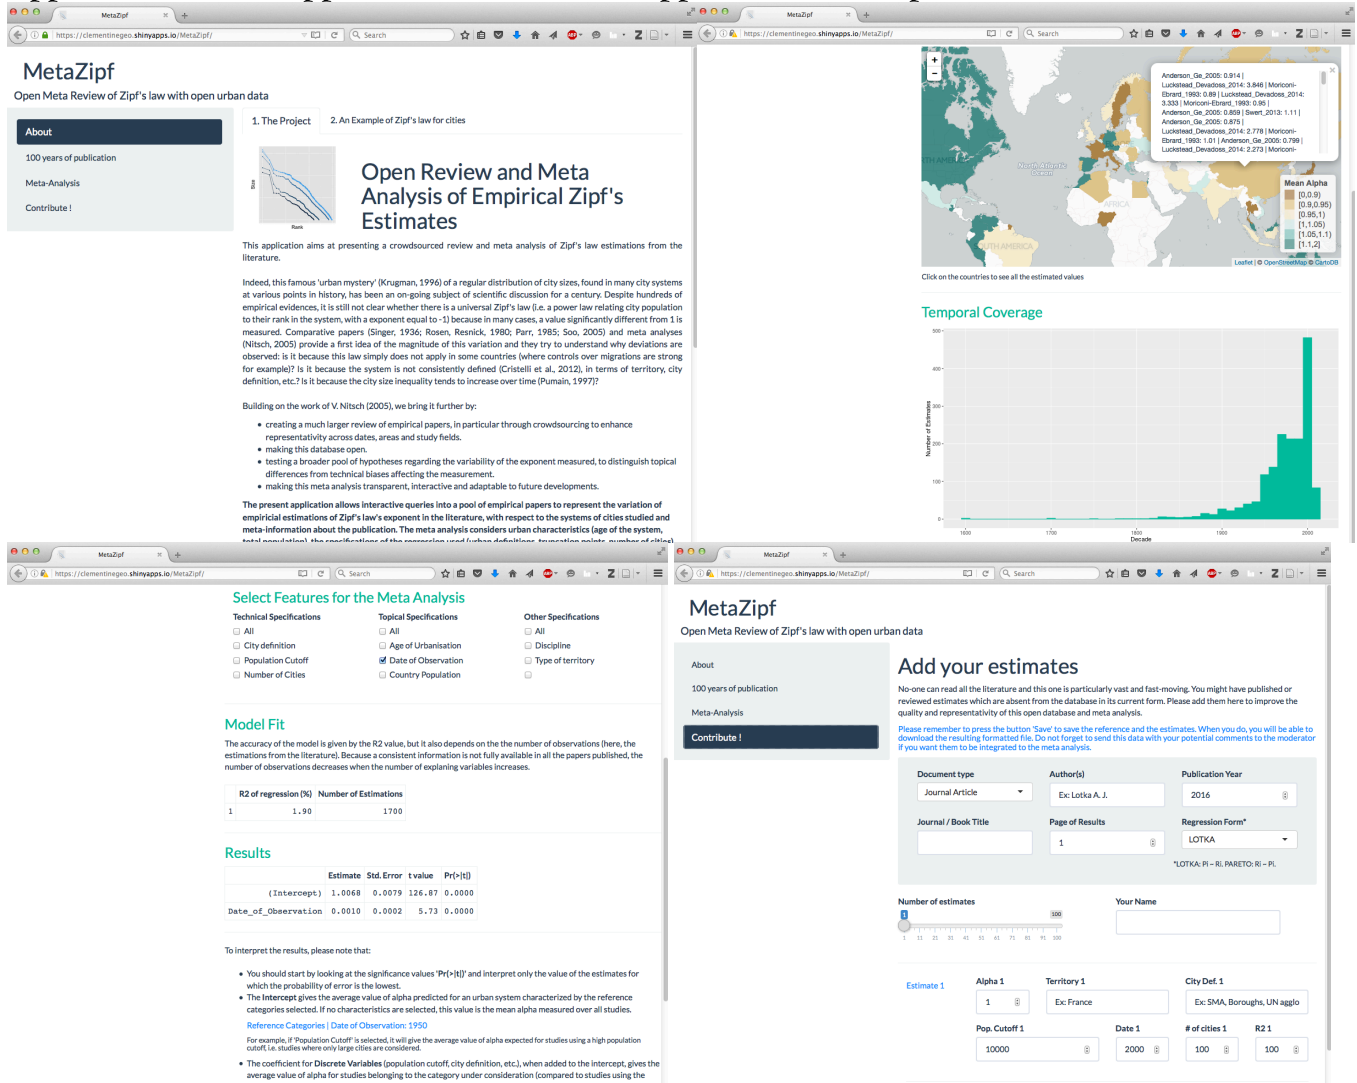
MetaZipf
https://clementinegeo.shinyapps.io/MetaZipf/
Search

MetaZipf
Open Meta Review of Zipf's law with open urban data

About
100 years of publication
Meta-Analysis
Contribute !

1. The Project
2. An Example of Zipf's law for cities

Size
Rank

Open Review and Meta Analysis of Empirical Zipf's Estimates

This application aims at presenting a crowdsourced review and meta analysis of Zipf's law estimations from the literature.

Indeed, this famous 'urban mystery' (Krugman, 1996) of a regular distribution of city sizes, found in many city systems at various points in history, has been an on-going subject of scientific discussion for a century. Despite hundreds of empirical evidences, it is still not clear whether there is a universal Zipf's law (i.e. a power law relating city population to their rank in the system, with a exponent equal to -1) because in many cases, a value significantly different from 1 is measured. Comparative papers (Singer, 1936; Rosen, Resnick, 1980; Parr, 1985; Soo, 2005) and meta analyses (Nitsch, 2005) provide a first idea of the magnitude of this variation and they try to understand why deviations are observed: is it because this law simply does not apply in some countries (where controls over migrations are strong for example)? Is it because the system is not consistently defined (Cristelli et al., 2012), in terms of territory, city definition, etc.? Is it because the city size inequality tends to increase over time (Pumain, 1997)?

Building on the work of V. Nitsch (2005), we bring it further by:

• creating a much larger review of empirical papers, in particular through crowdsourcing to enhance representativity across dates, areas and study fields.
• making this database open.
• testing a broader pool of hypotheses regarding the variability of the exponent measured, to distinguish topical differences from technical biases affecting the measurement.
• making this meta analysis transparent, interactive and adaptable to future developments.

The present application allows interactive queries into a pool of empirical papers to represent the variation of empirical estimations of Zipf's law's exponent in the literature, with respect to the systems of cities studied and meta-information about the publication. The meta analysis considers urban characteristics (age of the system, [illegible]

MetaZipf
https://clementinegeo.shinyapps.io/MetaZipf/
Search

Anderson_Ge_2005: 0.914 | Luckstead_Devadoss_2014: 3.846 | Moriconi-Ebrard_1993: 0.89 | Luckstead_Devadoss_2014: 3.333 | Moriconi-Ebrard_1993: 0.95 | Anderson_Ge_2005: 0.859 | Swerl_2013: 1.11 | Anderson_Ge_2005: 0.875 | Luckstead_Devadoss_2014: 2.778 | Moriconi-Ebrard_1993: 1.01 | Anderson_Ge_2005: 0.799 | Luckstead_Devadoss_2014: 2.273 | Moriconi-

North Atlantic Ocean
AFRICA
SOUTH AMERICA
Mean Alpha
[0,0.9)
[0.9,0.95)
[0.95,1)
[1,1.05)
[1.05,1.1)
[1.1,2]
Leaflet | © OpenStreetMap © CartoDB

Click on the countries to see all the estimated values

Temporal Coverage

500
400
300
200
100
0
Number of Estimates
1600 1700 1800 1900 2000
Decade

MetaZipf
https://clementinegeo.shinyapps.io/MetaZipf/
Search

Select Features for the Meta Analysis

Technical Specifications
All
City definition
Population Cutoff
Number of Cities

Topical Specifications
All
Age of Urbanisation
Date of Observation
Country Population

Other Specifications
All
Discipline
Type of territory

Model Fit

The accuracy of the model is given by the R2 value, but it also depends on the number of observations (here, the estimations from the literature). Because a consistent information is not fully available in all the papers published, the number of observations decreases when the number of explaning variables increases.

| | R2 of regression (%) | Number of Estimations |
|---|---|---|
| 1 | 1.90 | 1700 |

Results

| | Estimate | Std. Error | t value | Pr(>\|t\|) |
|---|---|---|---|---|
| (Intercept) | 1.0068 | 0.0079 | 126.87 | 0.0000 |
| Date_of_Observation | 0.0010 | 0.0002 | 5.73 | 0.0000 |

To interpret the results, please note that:

• You should start by looking at the significance values 'Pr(>|t|)' and interpret only the value of the estimates for which the probability of error is the lowest.
• The Intercept gives the average value of alpha predicted for an urban system characterized by the reference categories selected. If no characteristics are selected, this value is the mean alpha measured over all studies.
Reference Categories | Date of Observation: 1950
For example, if 'Population Cutoff' is selected, it will give the average value of alpha expected for studies using a high population cutoff, i.e. studies where only large cities are considered.
• The coefficient for Discrete Variables (population cutoff, city definition, etc.), when added to the intercept, gives the average value of alpha for studies belonging to the category under consideration (compared to studies using the

MetaZipf
https://clementinegeo.shinyapps.io/MetaZipf/
Search

MetaZipf
Open Meta Review of Zipf's law with open urban data

About
100 years of publication
Meta-Analysis
Contribute !

Add your estimates

No-one can read all the literature and this one is particularly vast and fast-moving. You might have published or reviewed estimates which are absent from the database in its current form. Please add them here to improve the quality and representativity of this open database and meta analysis.

Please remember to press the button 'Save' to save the reference and the estimates. When you do, you will be able to download the resulting formatted file. Do not forget to send this data with your potential comments to the moderator if you want them to be integrated to the meta analysis.

Document type
Journal Article
Author(s)
Ex: Lotka A. J.
Publication Year
2016
Journal / Book Title
Page of Results
1
Regression Form*
LOTKA
*LOTKA: Pi ~ Ri. PARETO: Ri ~ Pi.

Number of estimates
1
100
1 11 21 31 41 51 61 71 81 91 100
Your Name

Estimate 1
Alpha 1
1
Territory 1
Ex: France
City Def. 1
Ex: SMA, Boroughs, UN agglo
Pop. Cutoff 1
10000
Date 1
2000
# of cities 1
100
R2 1
100